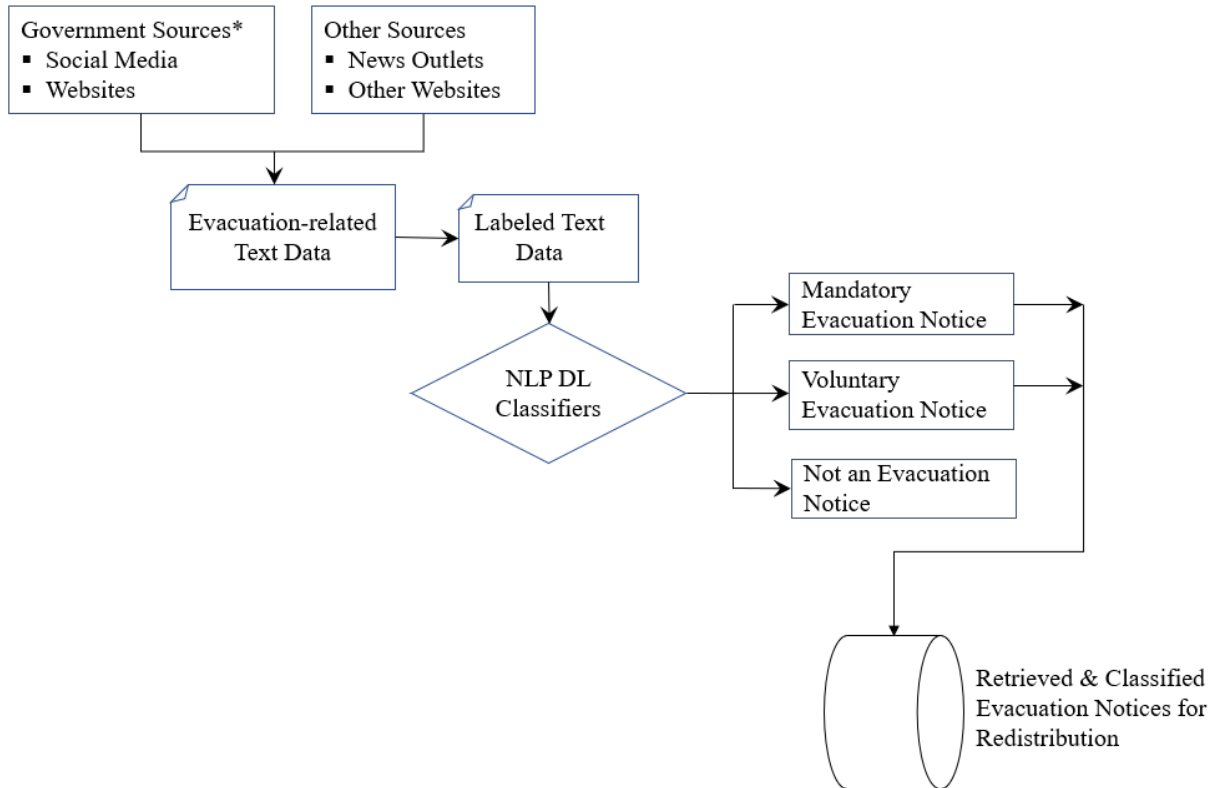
Government Sources*
▪ Social Media
▪ Websites

Other Sources
▪ News Outlets
▪ Other Websites

Evacuation-related Text Data

Labeled Text Data

NLP DL Classifiers

Mandatory Evacuation Notice

Voluntary Evacuation Notice

Not an Evacuation Notice

Retrieved & Classified Evacuation Notices for Redistribution